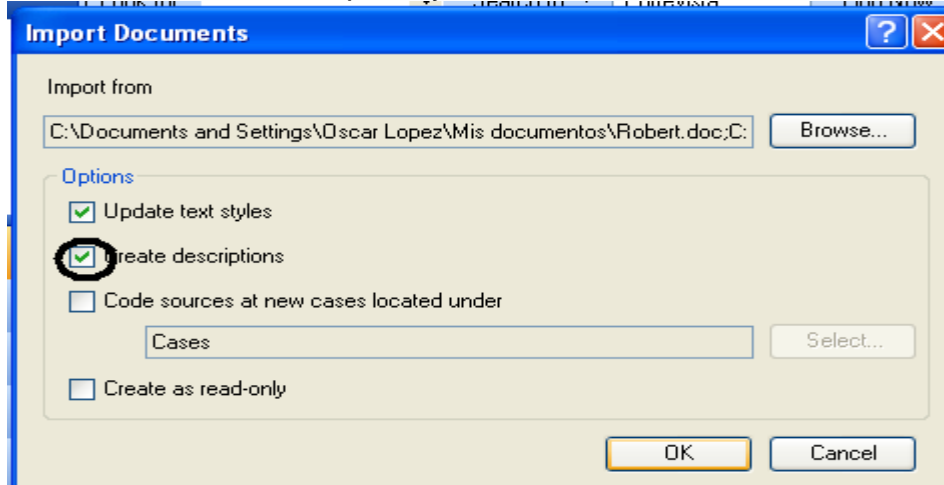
Import Documents

Import from

C:\Documents and Settings\Oscar Lopez\Mis documentos\Robert.doc;C:

Browse...

Options

Update text styles

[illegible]reate descriptions

Code sources at new cases located under

Cases

Select...

Create as read-only

OK

Cancel